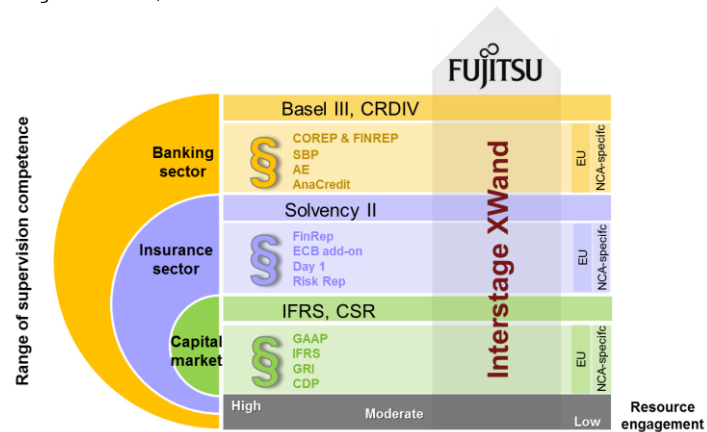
FUJITSU

Range of supervision competence

Banking sector

Basel III, CRDIV

§ COREP & FINREP
SBP
AE
AnaCredit

EU
NCA-specifc

Insurance sector

Solvency II

§ FinRep
ECB add-on
Day 1
Risk Rep

EU
NCA-specifc

Capital market

IFRS, CSR

§ GAAP
IFRS
GRI
CDP

EU
NCA-specifc

Interstage XWand

High
Moderate
Low

Resource engagement